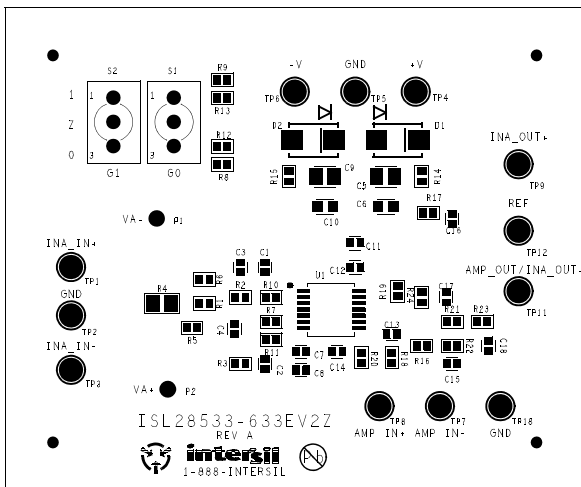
S2 S1 R9
1 1 1 R13
Z
0 3 3 R12
G1 G0 R8

-V GND +V
TP6 TP5 TP4
D2 D1
R15 C9 C5 R14
C10 C6 R17
C16
INA_OUT+
TP9
REF
TP12
VA- P1
INA_IN+ C3 C1 C11
TP1 R8 C12
R4 R1 R2 R10 U1 R19 R24 C17 AMP_OUT/INA_OUT-
GND C4 R7 R21 R23 TP11
TP2 R5 R6 C13
INA_IN- R3 R11 C2 C7 C14 R20 R18 R16 R22 C18
TP3 C8 C15
VA+ P2
ISL28533-633EV2Z
REV A
intersil
1-888-INTERSIL
Pb
TP8 TP7 TP10
AMP IN+ AMP IN- GND